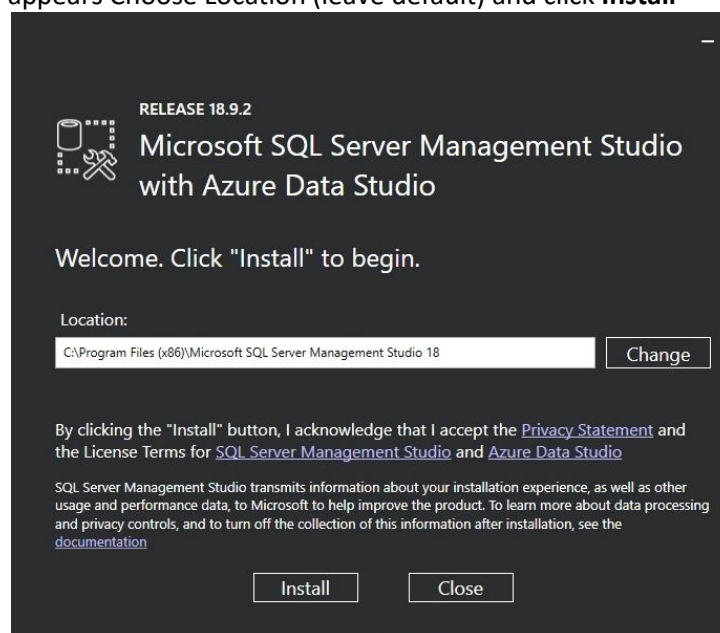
appears Choose Location (leave default) and click **Install**

–

RELEASE 18.9.2

Microsoft SQL Server Management Studio with Azure Data Studio

Welcome. Click "Install" to begin.

Location:

C:\Program Files (x86)\Microsoft SQL Server Management Studio 18

Change

By clicking the "Install" button, I acknowledge that I accept the Privacy Statement and the License Terms for SQL Server Management Studio and Azure Data Studio

SQL Server Management Studio transmits information about your installation experience, as well as other usage and performance data, to Microsoft to help improve the product. To learn more about data processing and privacy controls, and to turn off the collection of this information after installation, see the documentation

Install

Close